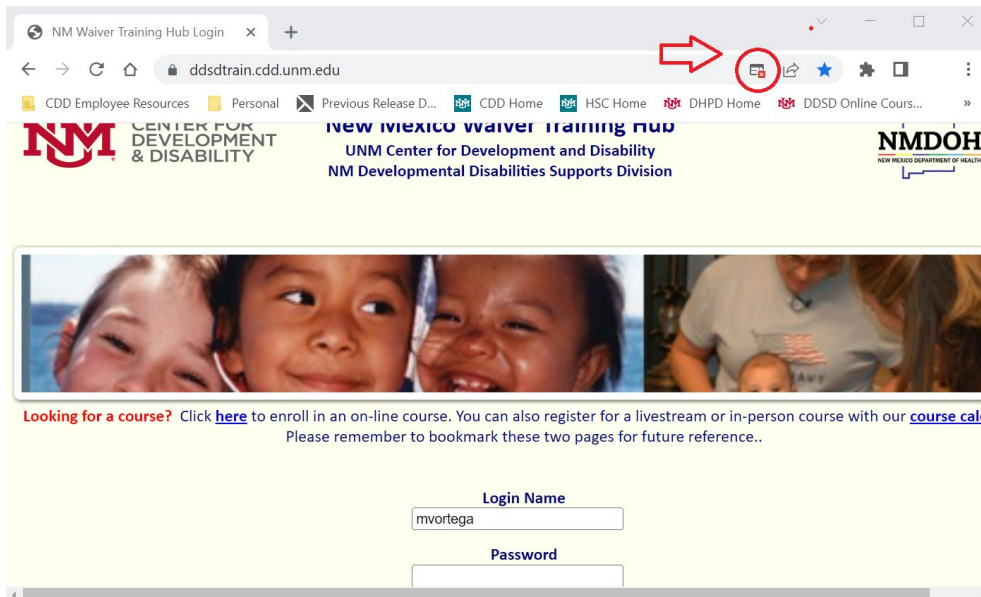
NM Waiver Training Hub Login ×

ddsdtrain.cdd.unm.edu

CDD Employee Resources Personal Previous Release D... CDD Home HSC Home DHPD Home DDSD Online Cours... »

CENTER FOR DEVELOPMENT & DISABILITY

New Mexico Waiver Training Hub
UNM Center for Development and Disability
NM Developmental Disabilities Supports Division

NMDOH
NEW MEXICO DEPARTMENT OF HEALTH

Looking for a course? Click here to enroll in an on-line course. You can also register for a livestream or in-person course with our course cal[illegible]
Please remember to bookmark these two pages for future reference..

Login Name
mvortega

Password